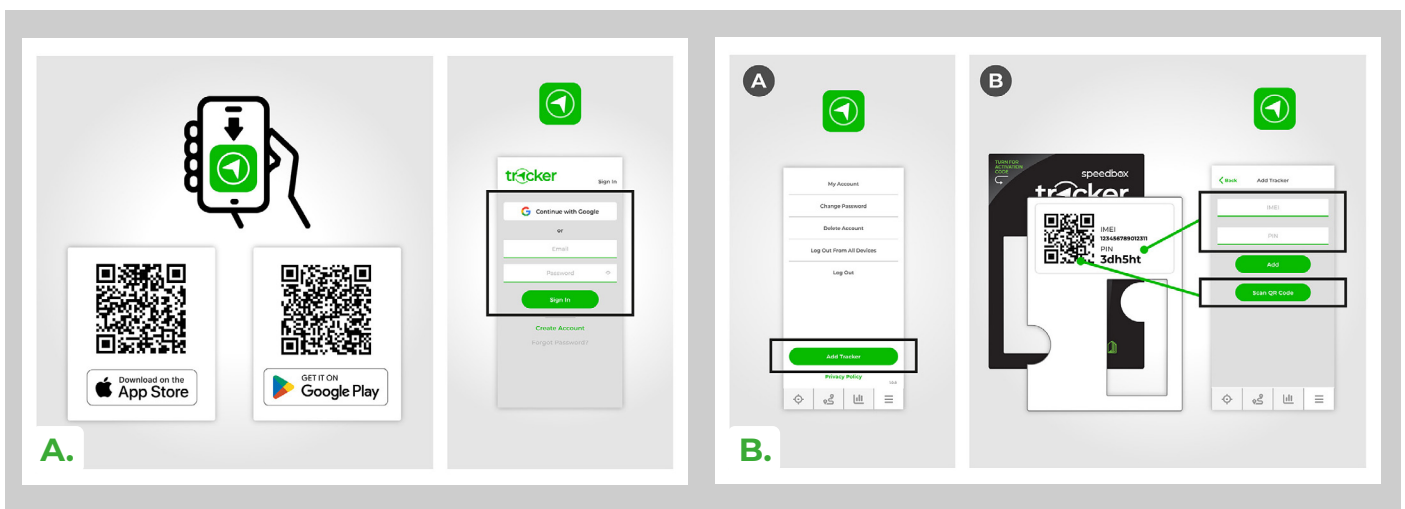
Download on the App Store

GET IT ON Google Play

A.

tracker

Sign In

Continue with Google

or

Email

Password

Sign In

Create Account

Forgot Password?

A

My Account

Change Password

Delete Account

Log Out From All Devices

Log Out

Add Tracker

Privacy Policy

B

TURN FOR ACTIVATION CODE

speedbox

tracker

IMEI
123456789012311
PIN
3dh5ht

Back

Add Tracker

IMEI

PIN

Add

Scan QR Code

B.